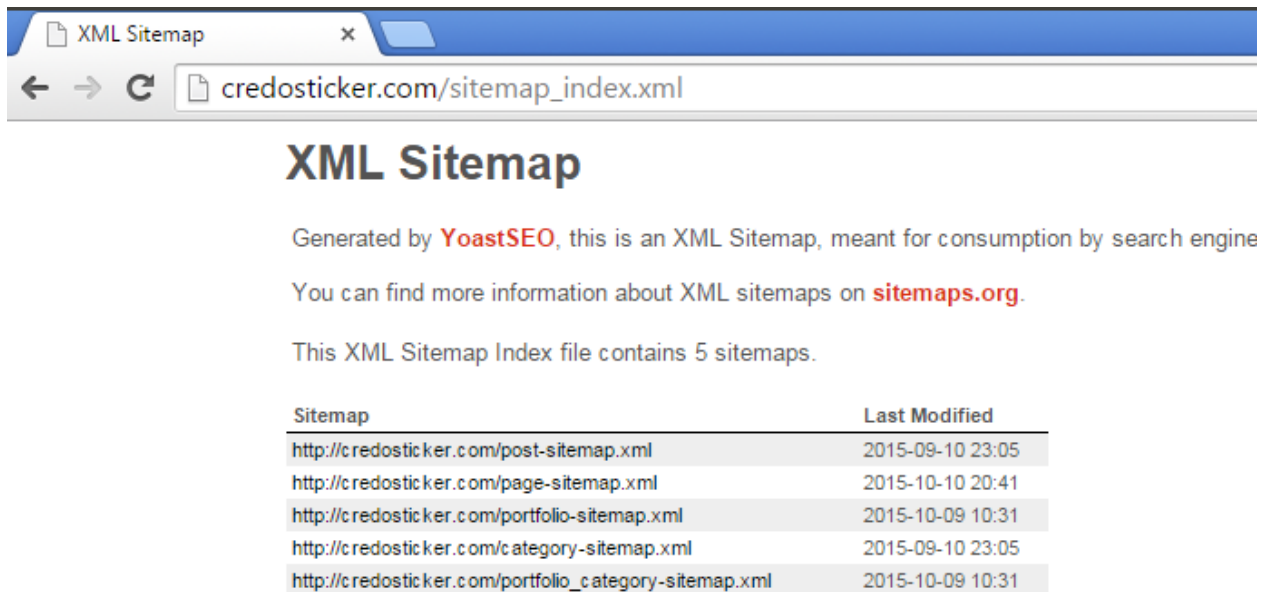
XML Sitemap ×

credosticker.com/sitemap_index.xml

XML Sitemap

Generated by YoastSEO, this is an XML Sitemap, meant for consumption by search engine

You can find more information about XML sitemaps on sitemaps.org.

This XML Sitemap Index file contains 5 sitemaps.

| Sitemap | Last Modified |
|---|---|
| http://credosticker.com/post-sitemap.xml | 2015-09-10 23:05 |
| http://credosticker.com/page-sitemap.xml | 2015-10-10 20:41 |
| http://credosticker.com/portfolio-sitemap.xml | 2015-10-09 10:31 |
| http://credosticker.com/category-sitemap.xml | 2015-09-10 23:05 |
| http://credosticker.com/portfolio_category-sitemap.xml | 2015-10-09 10:31 |